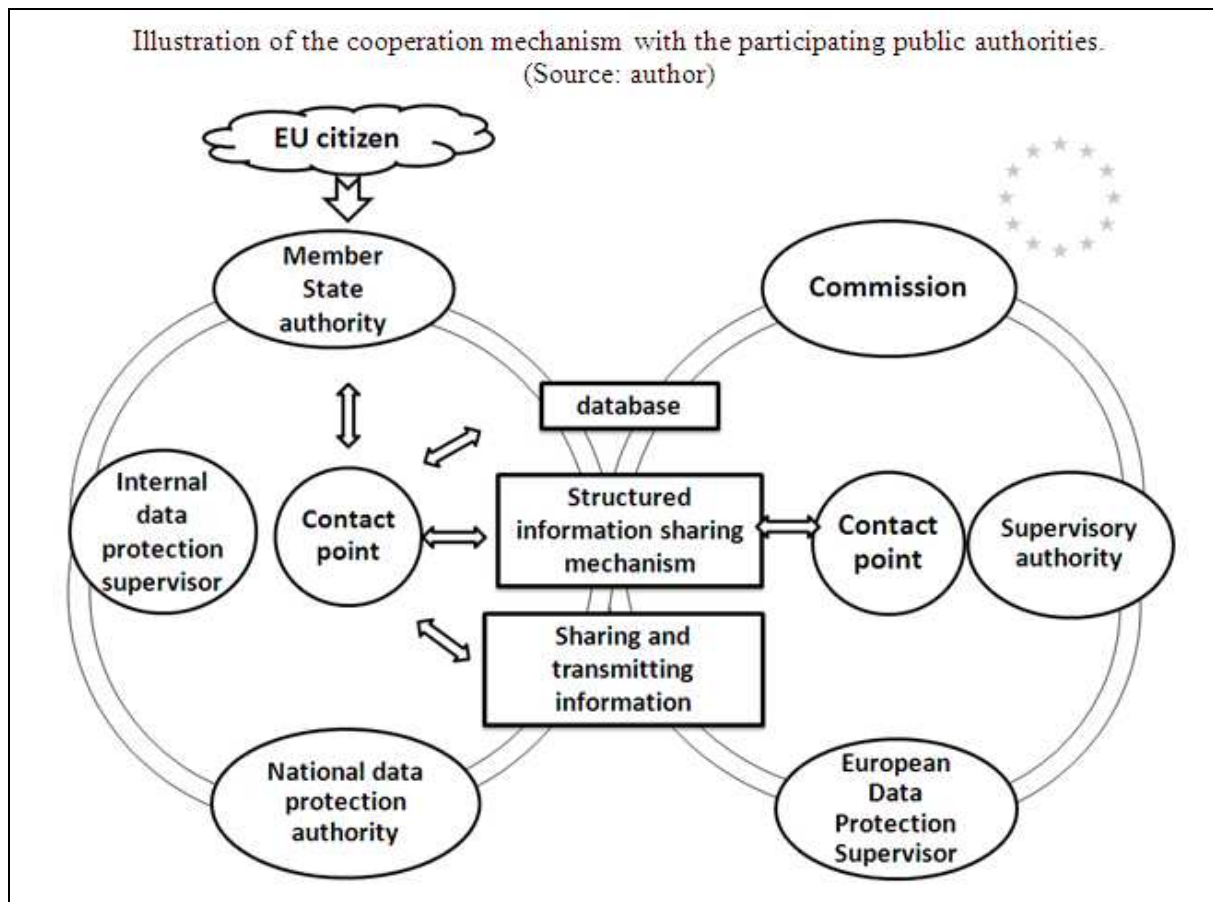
Illustration of the cooperation mechanism with the participating public authorities. (Source: author)

EU citizen

Member State authority

Commission

database

Internal data protection supervisor

Contact point

Structured information sharing mechanism

Contact point

Supervisory authority

Sharing and transmitting information

National data protection authority

European Data Protection Supervisor